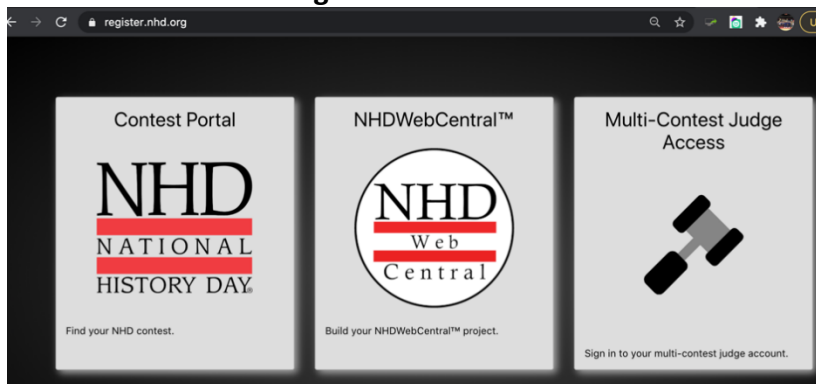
register.nhd.org

U

Contest Portal

NHD
NATIONAL
HISTORY DAY®

Find your NHD contest.

NHDWebCentral™

NHD
Web
Central

Build your NHDWebCentral™ project.

Multi-Contest Judge Access

Sign in to your multi-contest judge account.